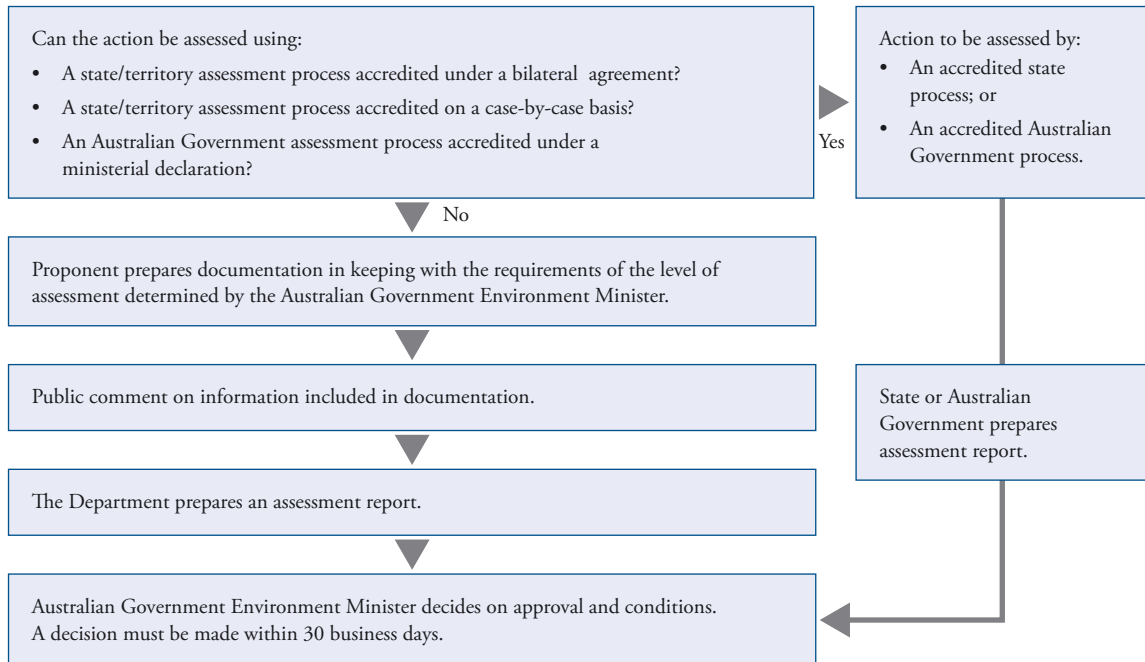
Can the action be assessed using:

- A state/territory assessment process accredited under a bilateral agreement?
- A state/territory assessment process accredited on a case-by-case basis?
- An Australian Government assessment process accredited under a ministerial declaration?

Yes

Action to be assessed by:

- An accredited state process; or
- An accredited Australian Government process.

No

Proponent prepares documentation in keeping with the requirements of the level of assessment determined by the Australian Government Environment Minister.

Public comment on information included in documentation.

State or Australian Government prepares assessment report.

The Department prepares an assessment report.

Australian Government Environment Minister decides on approval and conditions. A decision must be made within 30 business days.